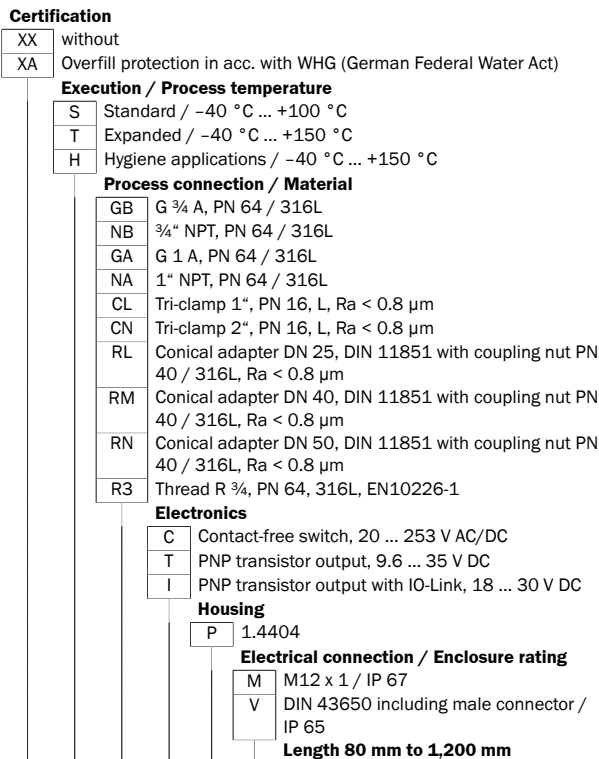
**Certification**

| XX | without |
|---|---|
| XA | Overfill protection in acc. with WHG (German Federal Water Act) |

**Execution / Process temperature**

| S | Standard / –40 °C ... +100 °C |
|---|---|
| T | Expanded / –40 °C ... +150 °C |
| H | Hygiene applications / –40 °C ... +150 °C |

**Process connection / Material**

| GB | G ¾ A, PN 64 / 316L |
|---|---|
| NB | ¾" NPT, PN 64 / 316L |
| GA | G 1 A, PN 64 / 316L |
| NA | 1" NPT, PN 64 / 316L |
| CL | Tri-clamp 1", PN 16, L, Ra < 0.8 μm |
| CN | Tri-clamp 2", PN 16, L, Ra < 0.8 μm |
| RL | Conical adapter DN 25, DIN 11851 with coupling nut PN 40 / 316L, Ra < 0.8 μm |
| RM | Conical adapter DN 40, DIN 11851 with coupling nut PN 40 / 316L, Ra < 0.8 μm |
| RN | Conical adapter DN 50, DIN 11851 with coupling nut PN 40 / 316L, Ra < 0.8 μm |
| R3 | Thread R ¾, PN 64, 316L, EN10226-1 |

**Electronics**

| C | Contact-free switch, 20 ... 253 V AC/DC |
|---|---|
| T | PNP transistor output, 9.6 ... 35 V DC |
| I | PNP transistor output with IO-Link, 18 ... 30 V DC |

**Housing**

| P | 1.4404 |
|---|---|

**Electrical connection / Enclosure rating**

| M | M12 x 1 / IP 67 |
|---|---|
| V | DIN 43650 including male connector / IP 65 |

**Length 80 mm to 1,200 mm**